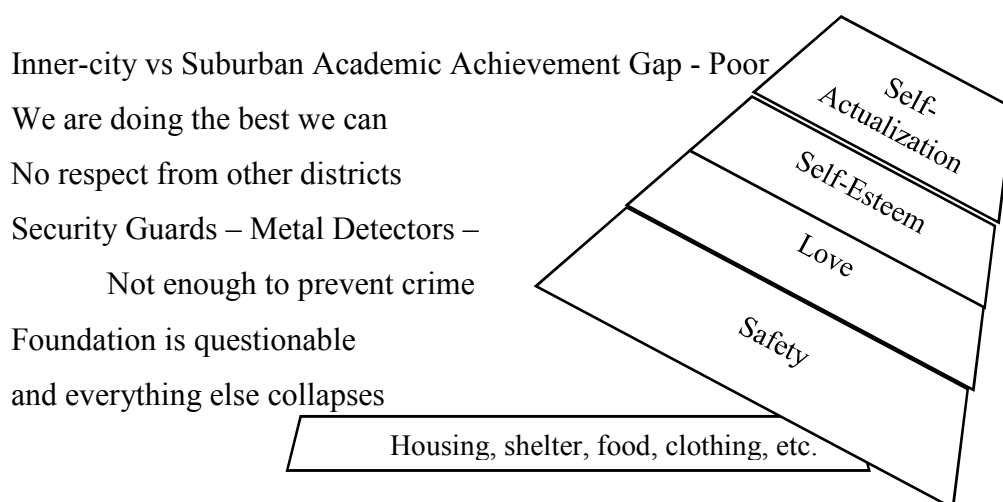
Inner-city vs Suburban Academic Achievement Gap - Poor
We are doing the best we can
No respect from other districts
Security Guards – Metal Detectors –
Not enough to prevent crime
Foundation is questionable
and everything else collapses

Self-Actualization
Self-Esteem
Love
Safety
Housing, shelter, food, clothing, etc.